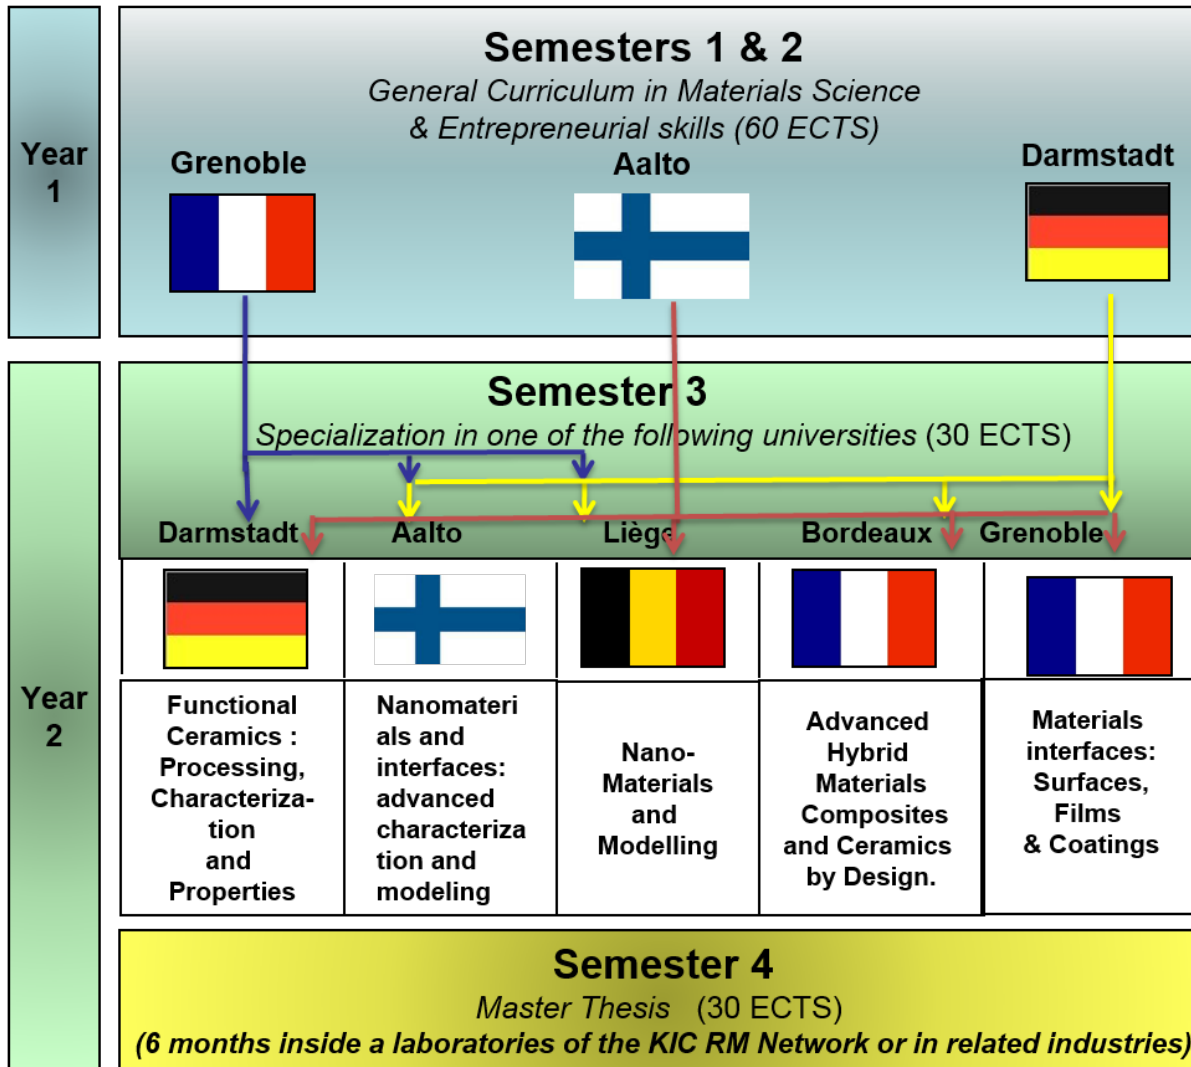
Year 1

Semesters 1 & 2

General Curriculum in Materials Science & Entrepreneurial skills (60 ECTS)

Grenoble

Aalto

Darmstadt

Year 2

Semester 3

Specialization in one of the following universities (30 ECTS)

| Darmstadt | Aalto | Liège | Bordeaux | Grenoble |
|---|---|---|---|---|
| Functional Ceramics : Processing, Characterization and Properties | Nanomaterials and interfaces: advanced characterization and modeling | Nano-Materials and Modelling | Advanced Hybrid Materials Composites and Ceramics by Design. | Materials interfaces: Surfaces, Films & Coatings |

Semester 4

Master Thesis (30 ECTS)

(6 months inside a laboratories of the KIC RM Network or in related industries)